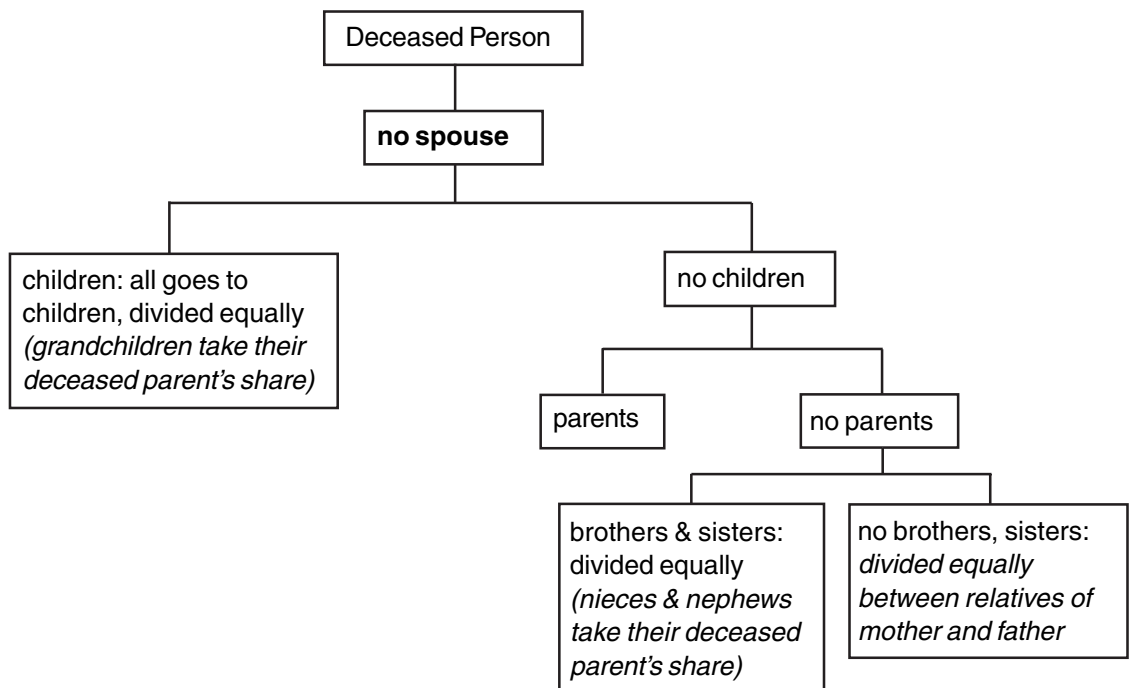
Deceased Person

**no spouse**

children: all goes to children, divided equally *(grandchildren take their deceased parent's share)*

no children

parents

no parents

brothers & sisters: divided equally *(nieces & nephews take their deceased parent's share)*

no brothers, sisters: *divided equally between relatives of mother and father*